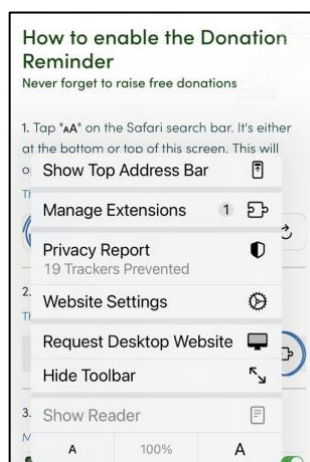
How to enable the Donation Reminder
Never forget to raise free donations

1. Tap "AA" on the Safari search bar. It's either at the bottom or top of this screen. This will o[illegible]
Th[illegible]

Show Top Address Bar
Manage Extensions 1
Privacy Report
19 Trackers Prevented
Website Settings
Request Desktop Website
Hide Toolbar
Show Reader
A 100% A

2.
Th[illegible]

3.
M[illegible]